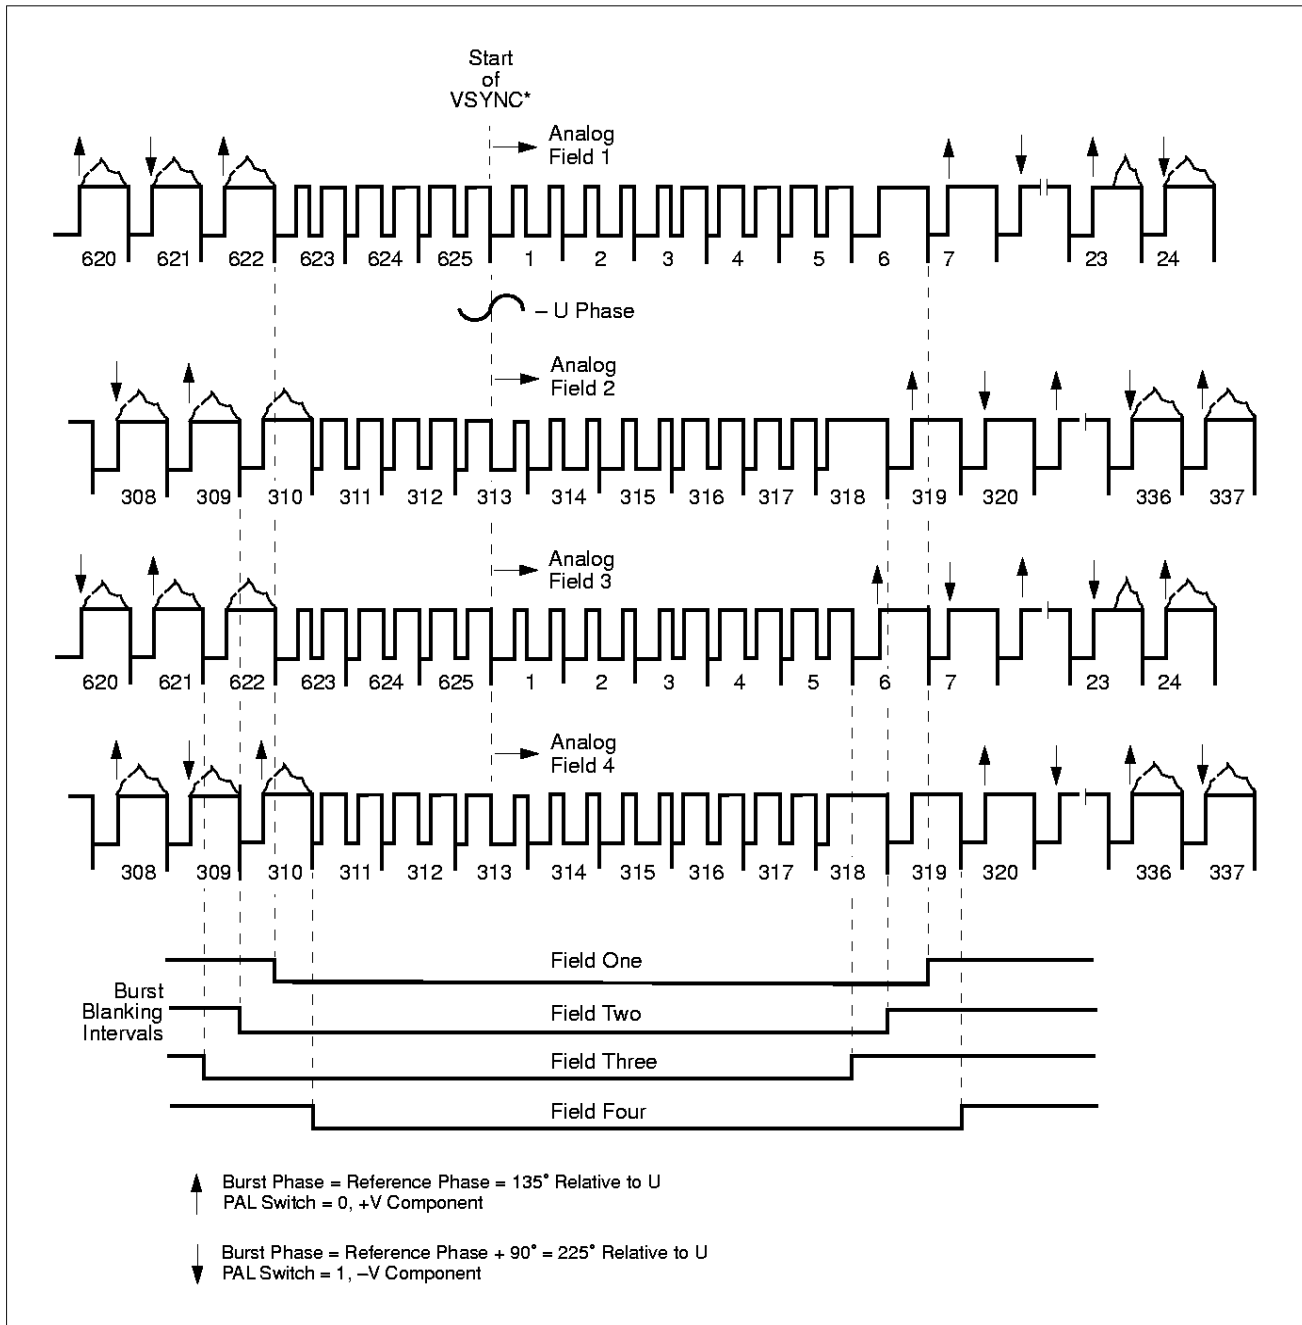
Start of VSYNC*

Analog Field 1

620 621 622 623 624 625 1 2 3 4 5 6 7 23 24

– U Phase

Analog Field 2

308 309 310 311 312 313 314 315 316 317 318 319 320 336 337

Analog Field 3

620 621 622 623 624 625 1 2 3 4 5 6 7 23 24

Analog Field 4

308 309 310 311 312 313 314 315 316 317 318 319 320 336 337

Burst Blanking Intervals

Field One

Field Two

Field Three

Field Four

Burst Phase = Reference Phase = 135° Relative to U
PAL Switch = 0, +V Component

Burst Phase = Reference Phase + 90° = 225° Relative to U
PAL Switch = 1, –V Component